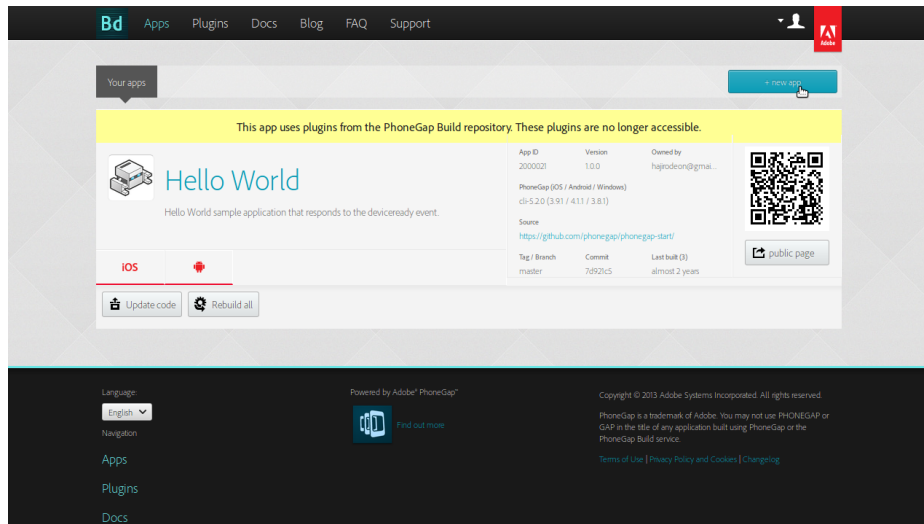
Bd Apps Plugins Docs Blog FAQ Support

Adobe

Your apps

+ new app

This app uses plugins from the PhoneGap Build repository. These plugins are no longer accessible.

Hello World

Hello World sample application that responds to the deviceready event.

| App ID | Version | Owned by |
|---|---|---|
| 2000021 | 1.0.0 | hajirodeon@gmai... |

PhoneGap (iOS / Android / Windows)
cli-5.2.0 (3.9.1 / 4.1.1 / 3.8.1)

Source
https://github.com/phonegap/phonegap-start/

| Tag / Branch | Commit | Last built (3) |
|---|---|---|
| master | 7d921c5 | almost 2 years |

public page

iOS

Update code

Rebuild all

Language
English
Navigation
Apps
Plugins
Docs

Powered by Adobe® PhoneGap™
Find out more

Copyright © 2013 Adobe Systems Incorporated. All rights reserved.

PhoneGap is a trademark of Adobe. You may not use PHONEGAP or GAP in the title of any application built using PhoneGap or the PhoneGap Build service.

Terms of Use | Privacy Policy and Cookies | Changelog